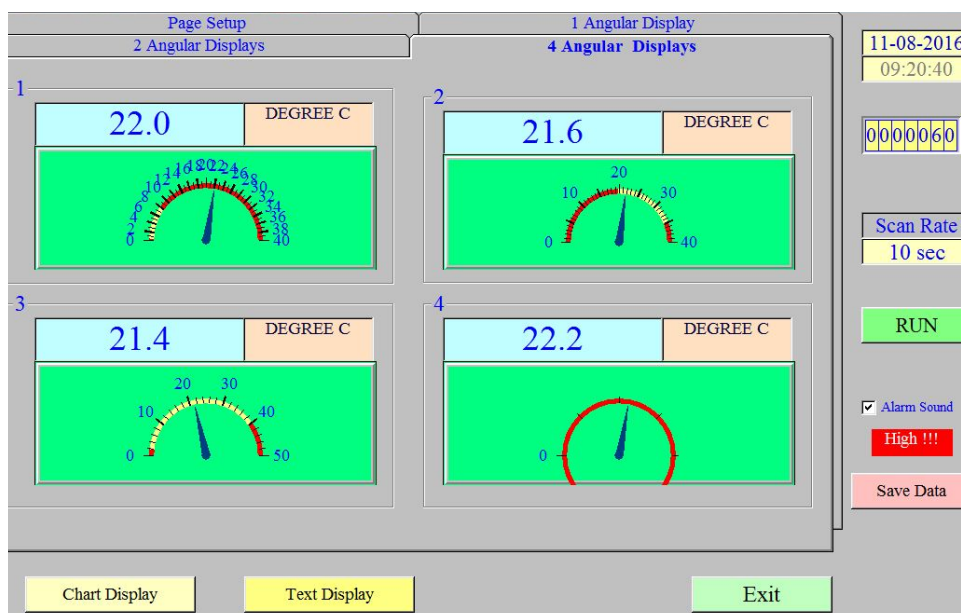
Page Setup
1 Angular Display
2 Angular Displays
4 Angular Displays

11-08-2016
09:20:40

0000060

Scan Rate
10 sec

RUN

Alarm Sound
High !!!

Save Data

1
22.0
DEGREE C
0 2 4 6 8 10 12 14 16 18 20 22 24 26 28 30 32 34 36 38 40

2
21.6
DEGREE C
0 10 20 30 40

3
21.4
DEGREE C
0 10 20 30 40 50

4
22.2
DEGREE C
0

Chart Display
Text Display
Exit